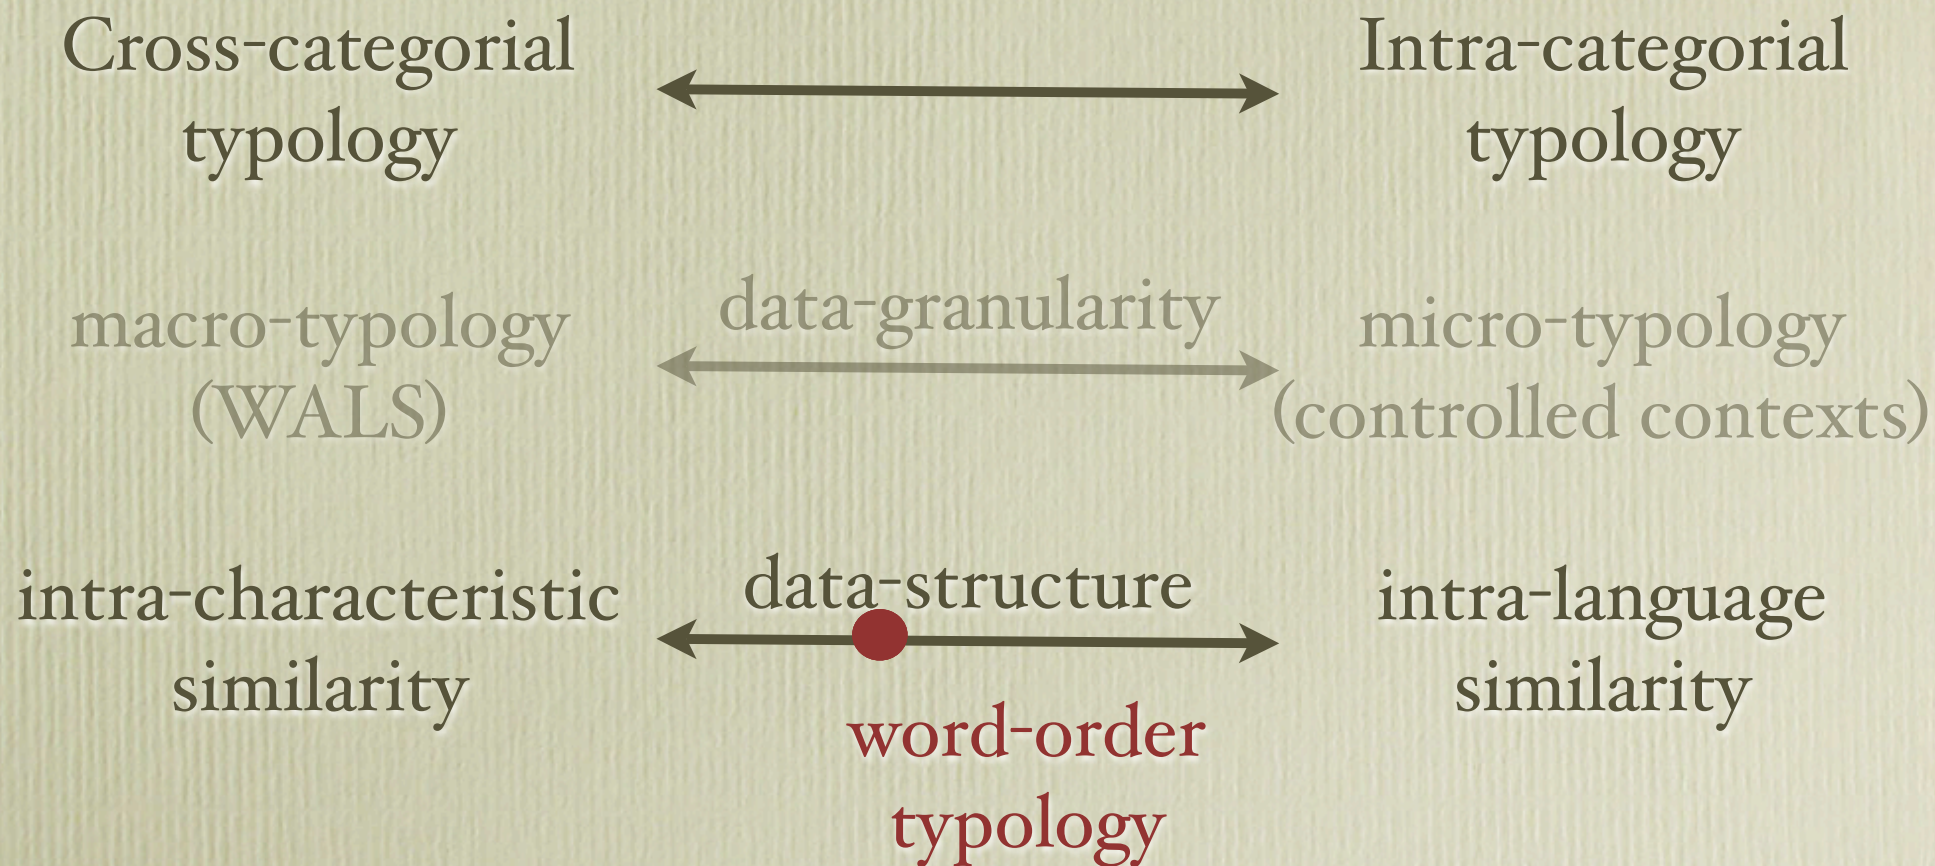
Cross-categorial typology

Intra-categorial typology

macro-typology (WALS)

data-granularity

micro-typology (controlled contexts)

intra-characteristic similarity

data-structure

intra-language similarity

word-order typology